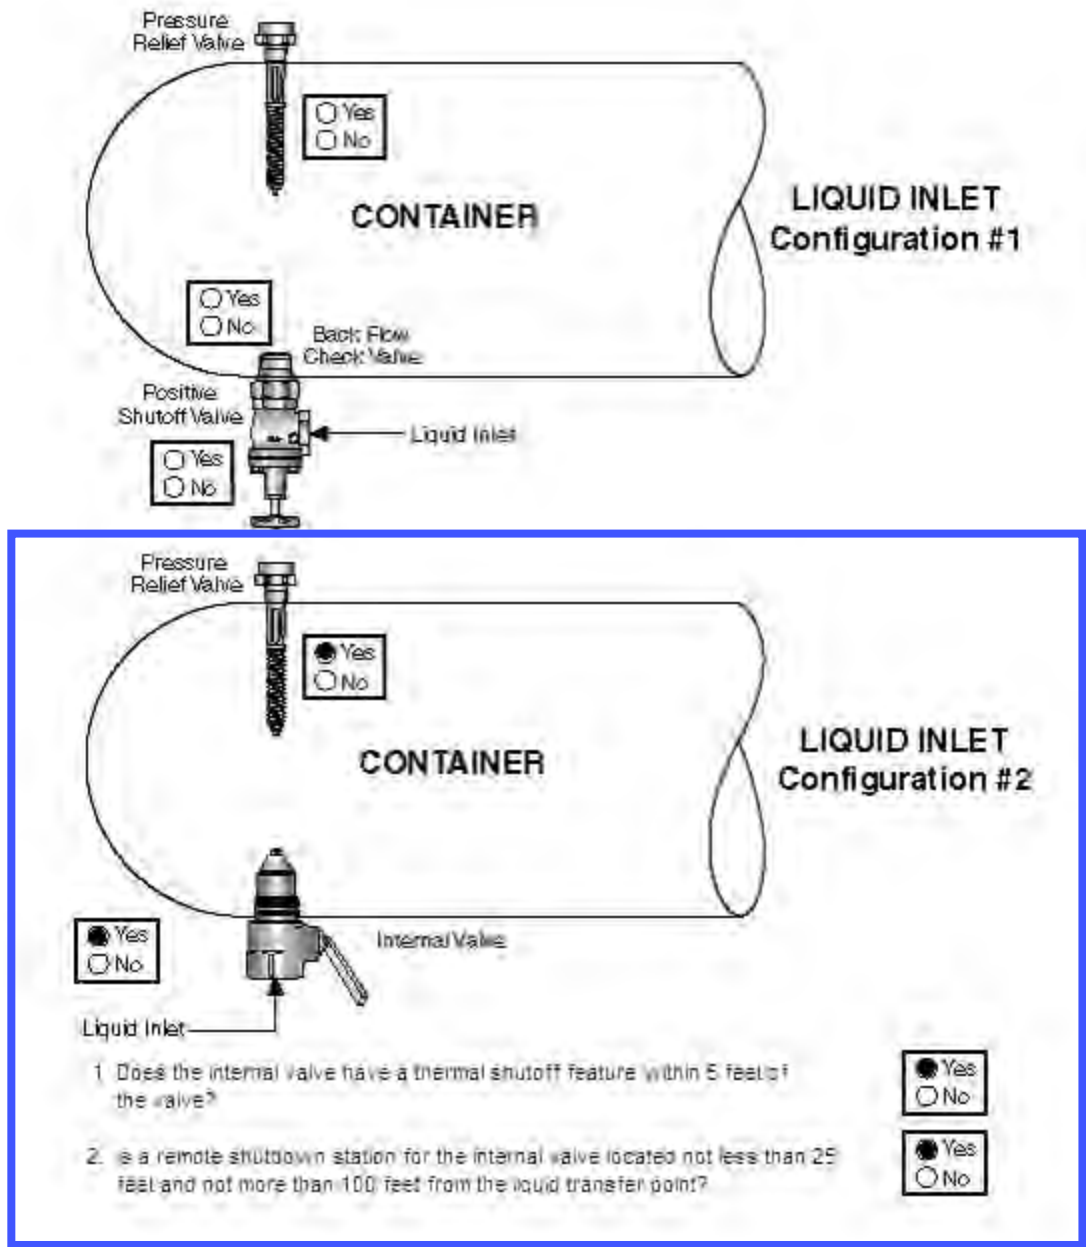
Pressure Relief Valve

Yes
No

CONTAINER

LIQUID INLET
Configuration #1

Yes
No

Back Flow Check Valve

Positive Shutoff Valve

Liquid Inlet

Yes
No

Pressure Relief Valve

Yes
No

CONTAINER

LIQUID INLET
Configuration #2

Yes
No

Internal Valve

Liquid Inlet

1. Does the internal valve have a thermal shutoff feature within 5 feet of the valve?

Yes
No

2. Is a remote shutdown station for the internal valve located not less than 25 feet and not more than 100 feet from the liquid transfer point?

Yes
No